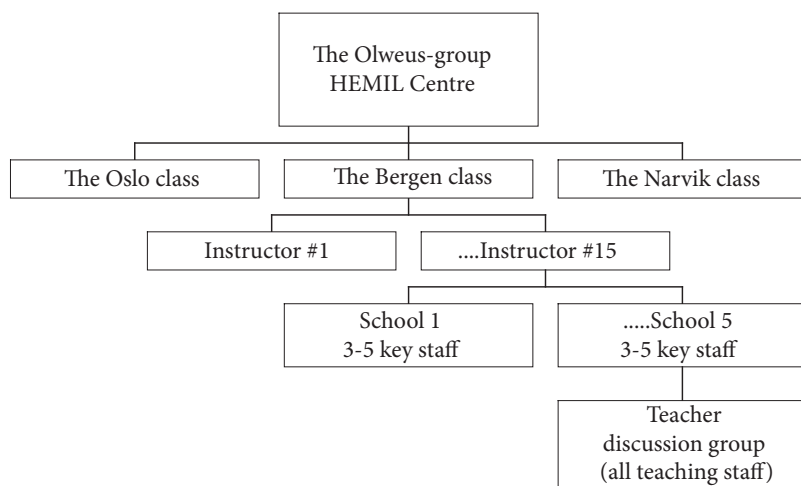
The Olweus-group
HEMIL Centre

The Oslo class

The Bergen class

The Narvik class

Instructor #1

....Instructor #15

School 1
3-5 key staff

.....School 5
3-5 key staff

Teacher
discussion group
(all teaching staff)